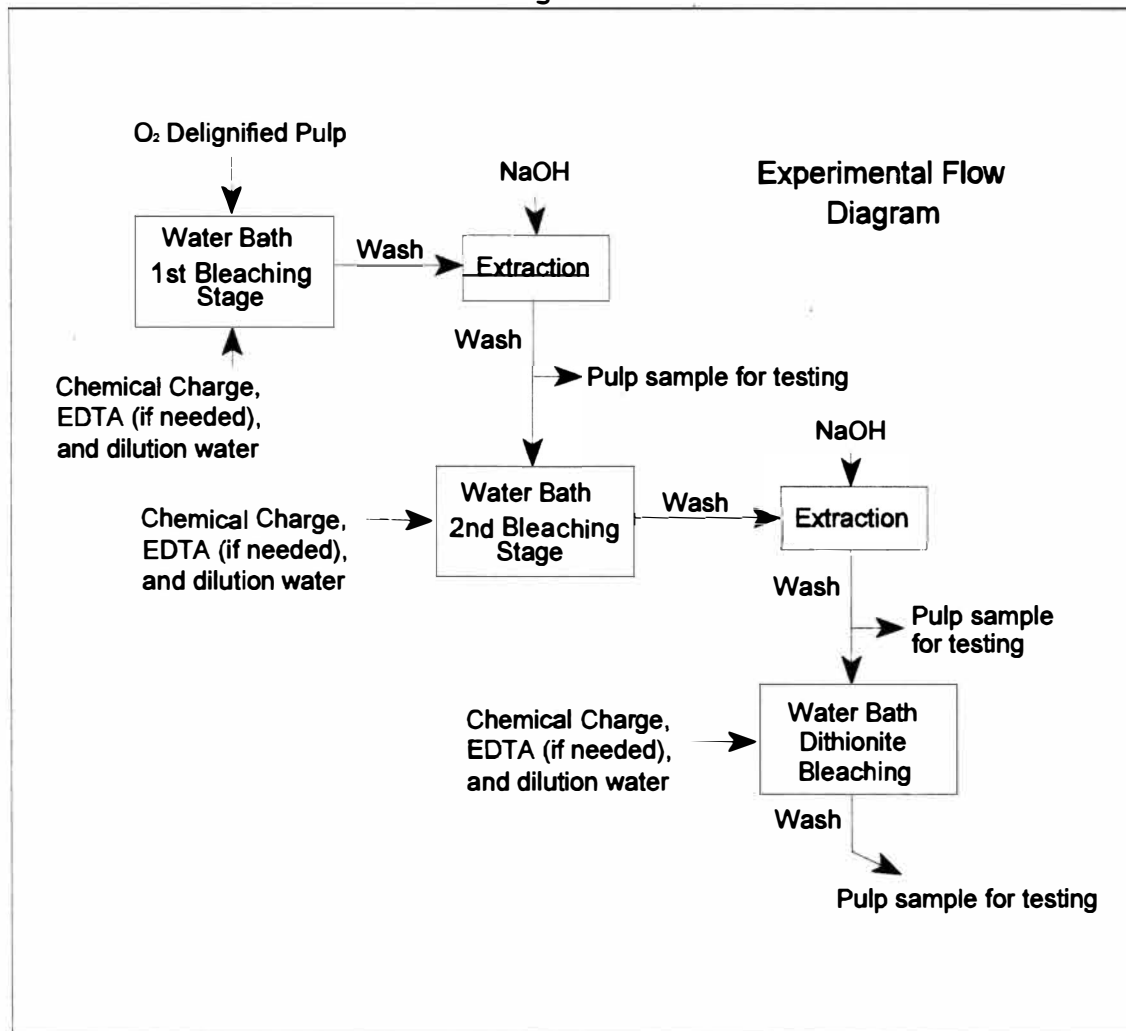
Experimental Flow Diagram

$O_2$ Delignified Pulp

Water Bath 1st Bleaching Stage

Chemical Charge, EDTA (if needed), and dilution water

Wash

NaOH

Extraction

Wash

Pulp sample for testing

Chemical Charge, EDTA (if needed), and dilution water

Water Bath 2nd Bleaching Stage

Wash

NaOH

Extraction

Wash

Pulp sample for testing

Chemical Charge, EDTA (if needed), and dilution water

Water Bath Dithionite Bleaching

Wash

Pulp sample for testing